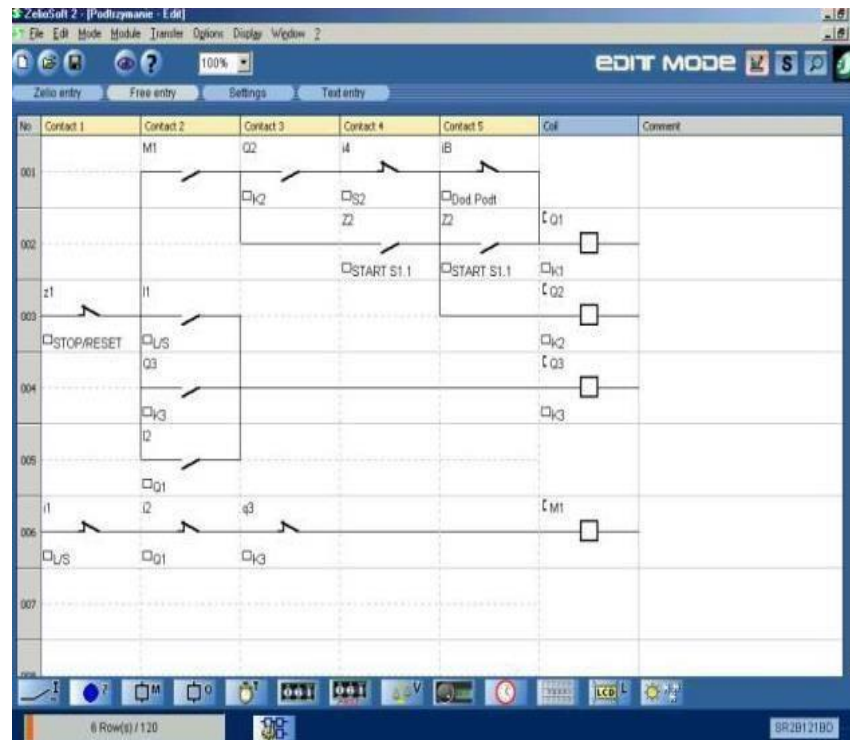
ZelioSoft 2 - [Podtrzymanie - Edit]
File Edit Mode Module Transfer Options Display Window ?
100%
EDIT MODE
Zelio entry   Free entry   Settings   Text entry

| No | Contact 1 | Contact 2 | Contact 3 | Contact 4 | Contact 5 | Coil | Comment |
|---|---|---|---|---|---|---|---|
| 001 | | M1 | Q2 K2 | i4 S2 | iB Dod Podt | | |
| 002 | | | | Z2 START S1.1 | Z2 START S1.1 | [Q1 K1 | |
| 003 | z1 STOP/RESET | I1 L/S | | | | [Q2 K2 | |
| 004 | | Q3 K3 | | | | [Q3 K3 | |
| 005 | | I2 Q1 | | | | | |
| 006 | i1 L/S | i2 Q1 | q3 K3 | | | [M1 | |
| 007 | | | | | | | |

6 Row(s) / 120
SR2B121BD